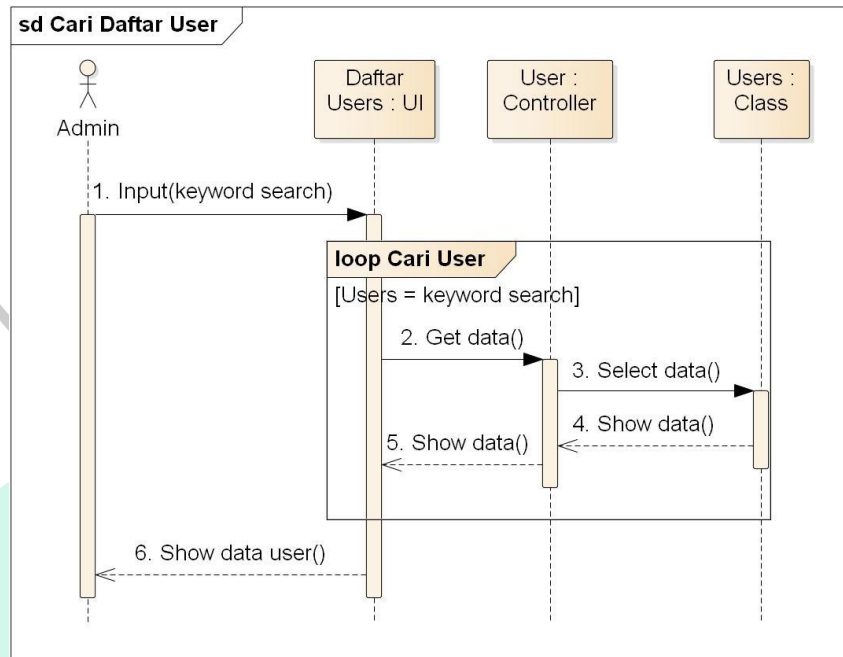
sd Cari Daftar User

Admin

Daftar Users : UI

User : Controller

Users : Class

1. Input(keyword search)

loop Cari User

[Users = keyword search]

2. Get data()

3. Select data()

4. Show data()

5. Show data()

6. Show data user()